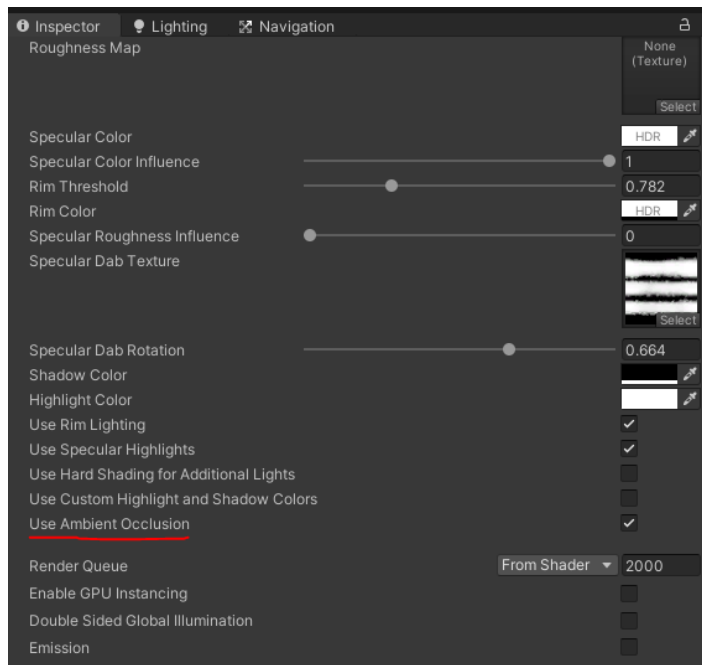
Inspector Lighting Navigation

Roughness Map
None (Texture)
Select

Specular Color HDR
Specular Color Influence 1
Rim Threshold 0.782
Rim Color HDR
Specular Roughness Influence 0
Specular Dab Texture
Select

Specular Dab Rotation 0.664
Shadow Color
Highlight Color
Use Rim Lighting
Use Specular Highlights
Use Hard Shading for Additional Lights
Use Custom Highlight and Shadow Colors
Use Ambient Occlusion

Render Queue From Shader 2000
Enable GPU Instancing
Double Sided Global Illumination
Emission